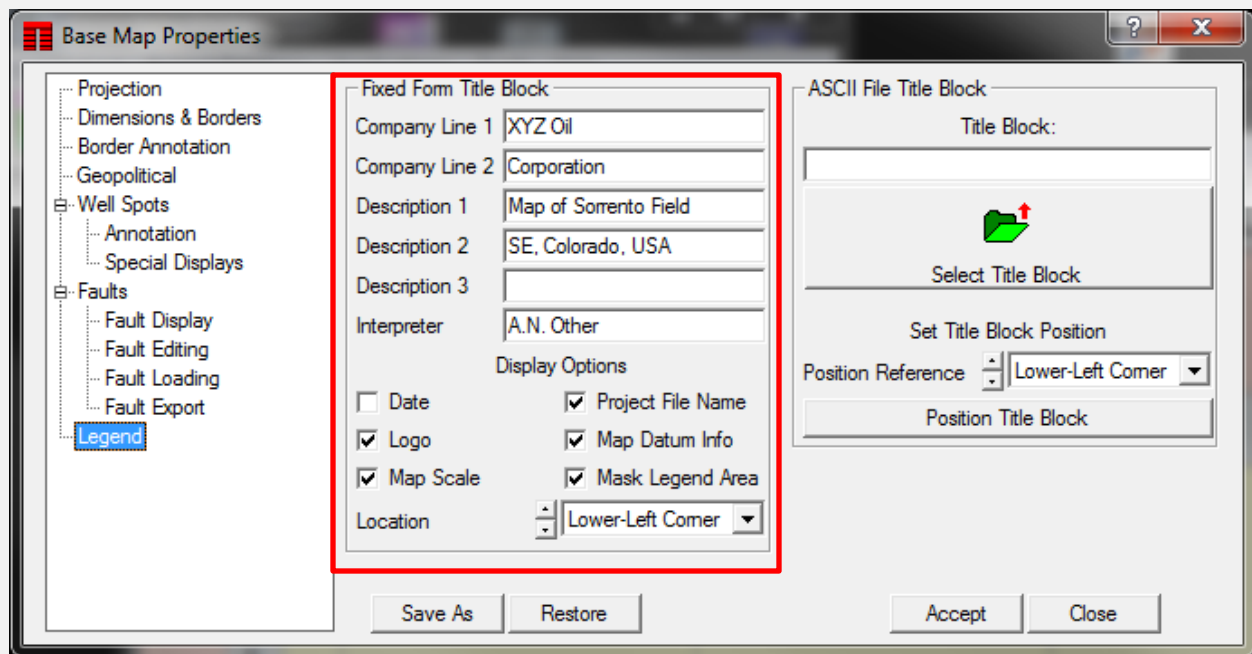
Base Map Properties

?
X

Projection
Dimensions & Borders
Border Annotation
Geopolitical
Well Spots
Annotation
Special Displays
Faults
Fault Display
Fault Editing
Fault Loading
Fault Export
Legend

Fixed Form Title Block
Company Line 1 XYZ Oil
Company Line 2 Corporation
Description 1 Map of Sorrento Field
Description 2 SE, Colorado, USA
Description 3
Interpreter A.N. Other
Display Options
Date
Project File Name
Logo
Map Datum Info
Map Scale
Mask Legend Area
Location Lower-Left Corner

ASCII File Title Block
Title Block:
Select Title Block
Set Title Block Position
Position Reference Lower-Left Corner
Position Title Block

Save As
Restore
Accept
Close